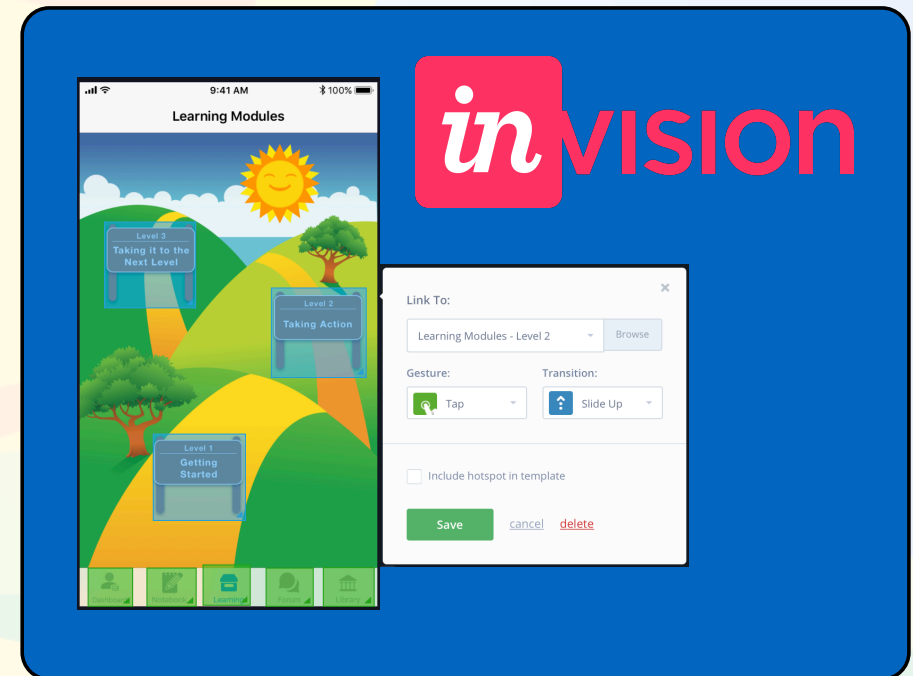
9:41 AM
100%
Learning Modules
Level 3
Taking it to the Next Level
Level 2
Taking Action
Level 1
Getting Started
Dashboard
Notebook
Learning
Forum
Library

invision

×
Link To:
Learning Modules - Level 2
Browse
Gesture:
Tap
Transition:
Slide Up
Include hotspot in template
Save
cancel
delete